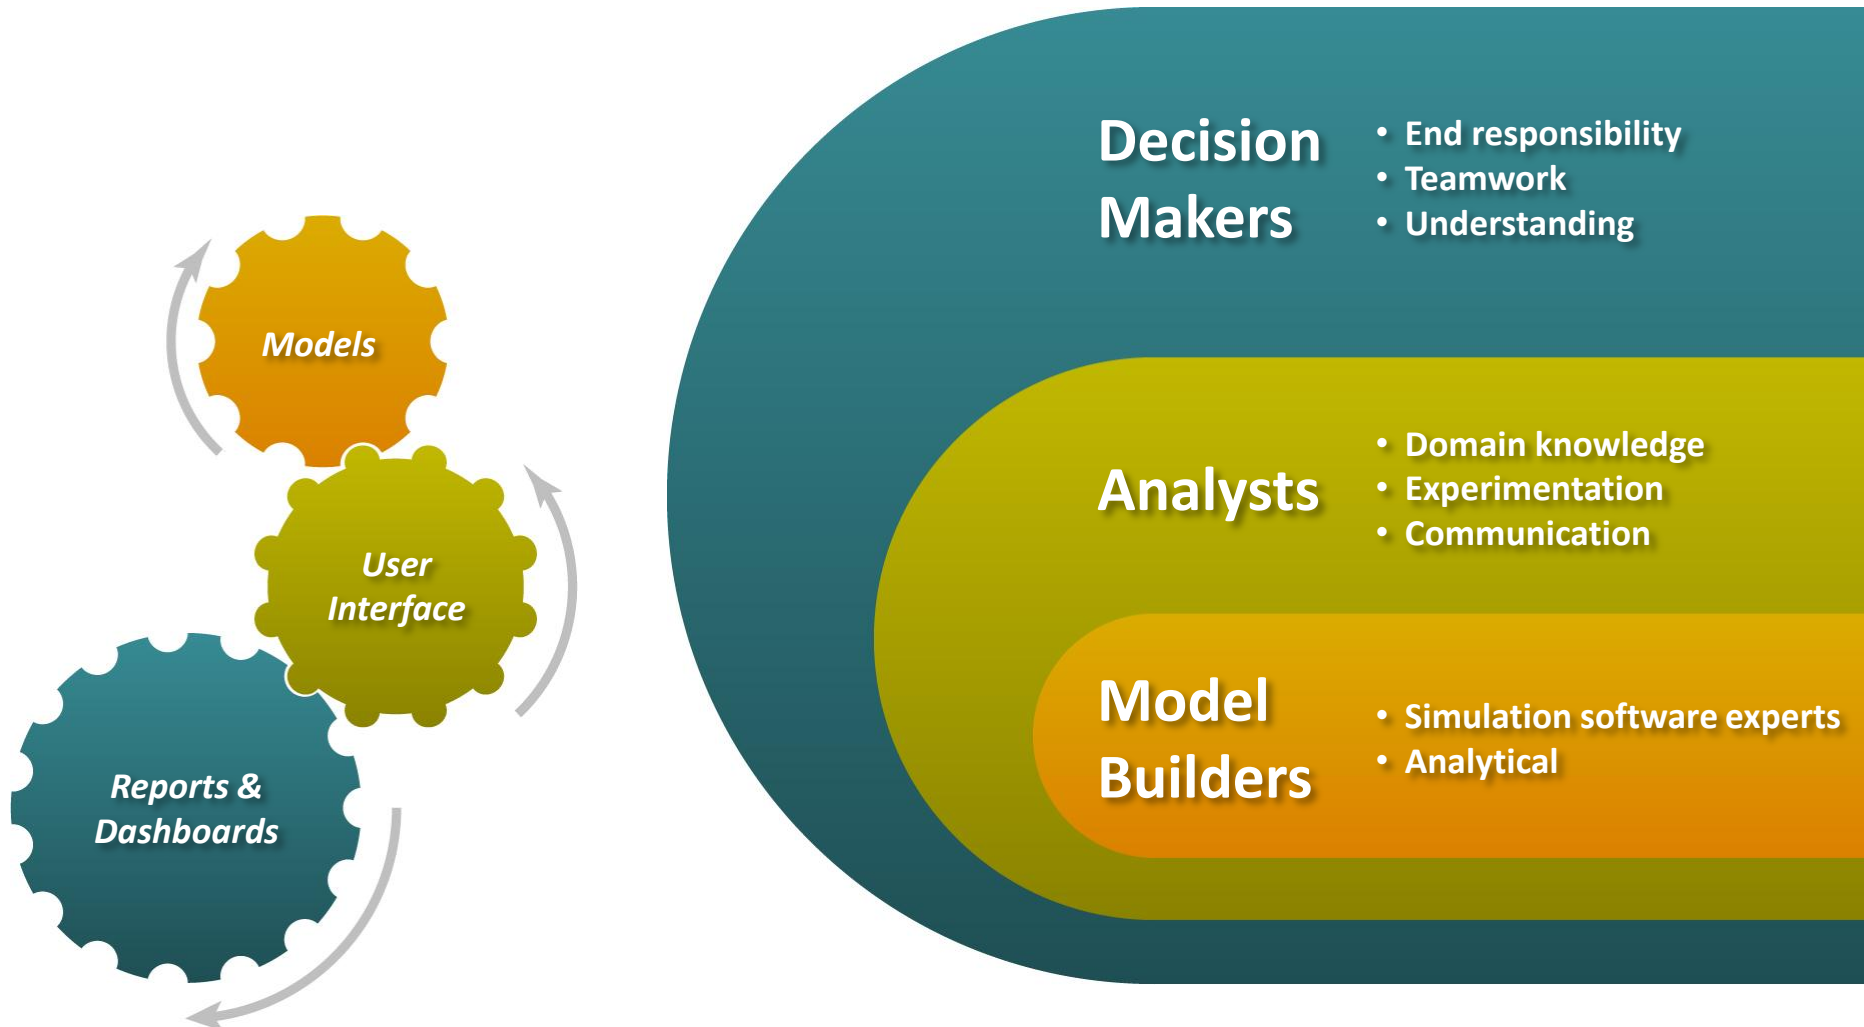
Models

User Interface

Reports & Dashboards

Decision Makers

- End responsibility
- Teamwork
- Understanding

Analysts

- Domain knowledge
- Experimentation
- Communication

Model Builders

- Simulation software experts
- Analytical